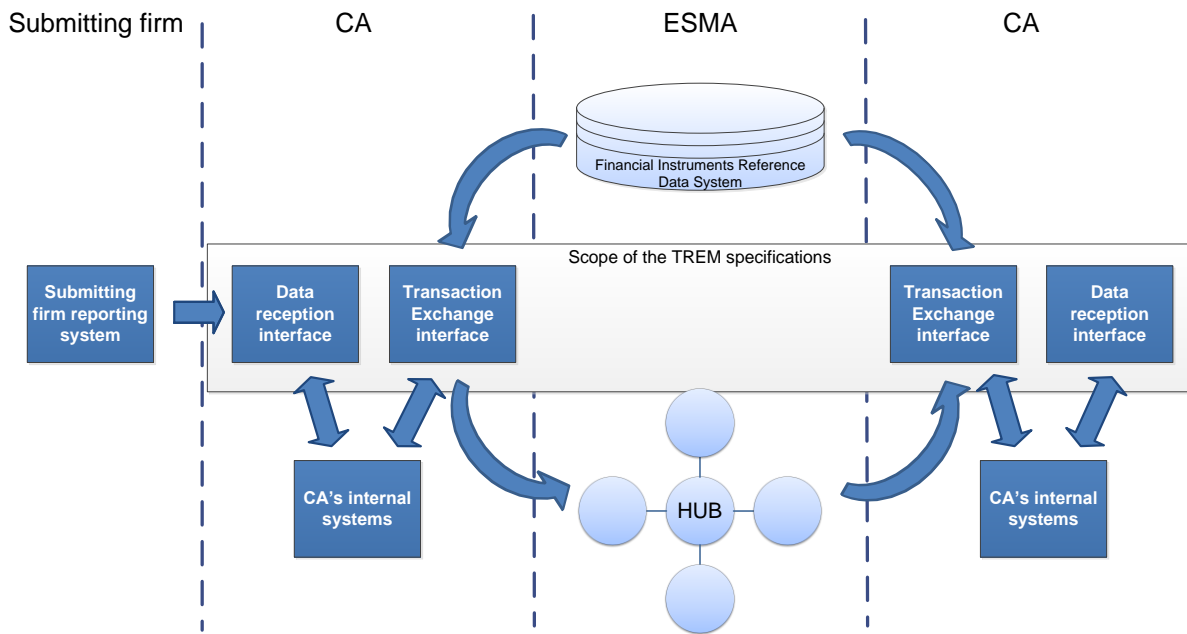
Submitting firm

CA

ESMA

CA

Financial Instruments Reference Data System

Scope of the TREM specifications

Submitting firm reporting system

Data reception interface

Transaction Exchange interface

Transaction Exchange interface

Data reception interface

CA's internal systems

HUB

CA's internal systems